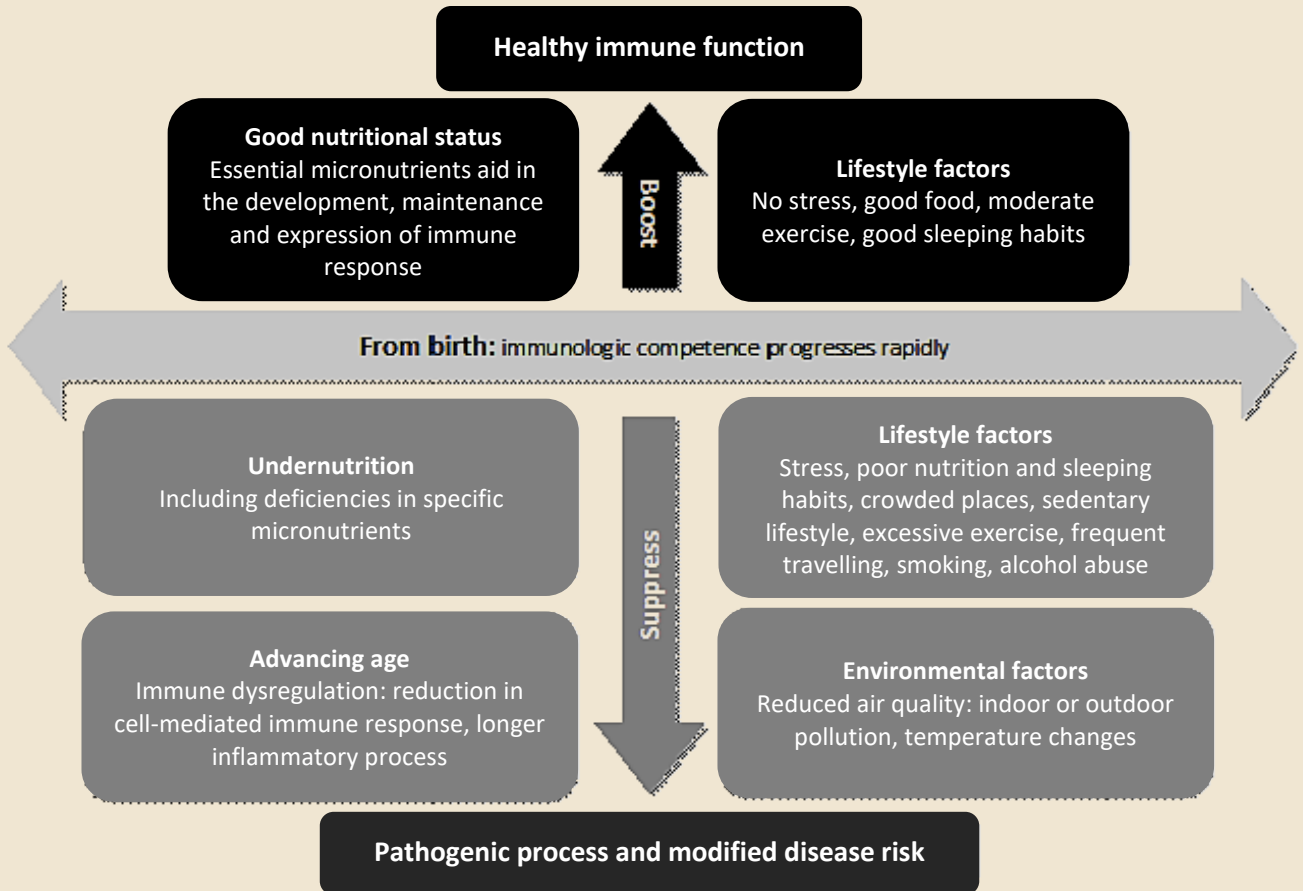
Healthy immune function

Good nutritional status
Essential micronutrients aid in the development, maintenance and expression of immune response

Boost

Lifestyle factors
No stress, good food, moderate exercise, good sleeping habits

From birth: immunologic competence progresses rapidly

Undernutrition
Including deficiencies in specific micronutrients

Suppress

Lifestyle factors
Stress, poor nutrition and sleeping habits, crowded places, sedentary lifestyle, excessive exercise, frequent travelling, smoking, alcohol abuse

Advancing age
Immune dysregulation: reduction in cell-mediated immune response, longer inflammatory process

Environmental factors
Reduced air quality: indoor or outdoor pollution, temperature changes

Pathogenic process and modified disease risk